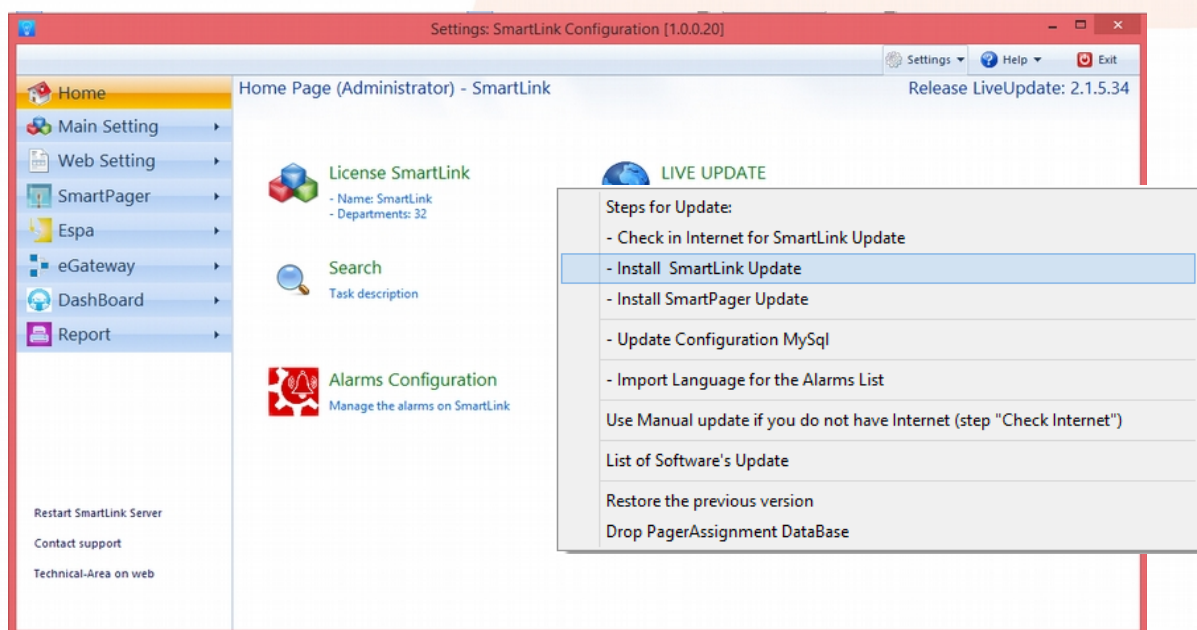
Settings: SmartLink Configuration [1.0.0.20]

Settings Help Exit

Home
Main Setting
Web Setting
SmartPager
Espa
eGateway
DashBoard
Report

Home Page (Administrator) - SmartLink

Release LiveUpdate: 2.1.5.34

License SmartLink
- Name: SmartLink
- Departments: 32

LIVE UPDATE

Search
Task description

Alarms Configuration
Manage the alarms on SmartLink

Steps for Update:
- Check in Internet for SmartLink Update
- Install SmartLink Update
- Install SmartPager Update
- Update Configuration MySql
- Import Language for the Alarms List
Use Manual update if you do not have Internet (step "Check Internet")
List of Software's Update
Restore the previous version
Drop PagerAssignment DataBase

Restart SmartLink Server
Contact support
Technical-Area on web